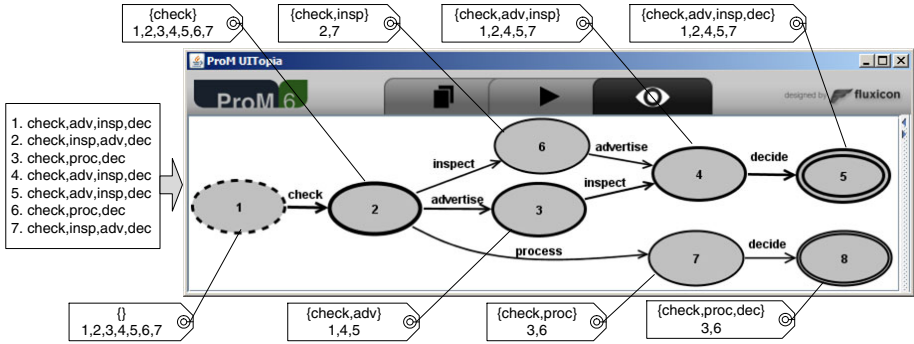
{check}
1,2,3,4,5,6,7

{check,insp}
2,7

{check,adv,insp}
1,2,4,5,7

{check,adv,insp,dec}
1,2,4,5,7

ProM UITopia

ProM 6

designed by fluxicon

1. check,adv,insp,dec
2. check,insp,adv,dec
3. check,proc,dec
4. check,adv,insp,dec
5. check,adv,insp,dec
6. check,proc,dec
7. check,insp,adv,dec

1

check

2

inspect

6

advertise

4

decide

5

advertise

3

inspect

process

7

decide

8

{}
1,2,3,4,5,6,7

{check,adv}
1,4,5

{check,proc}
3,6

{check,proc,dec}
3,6